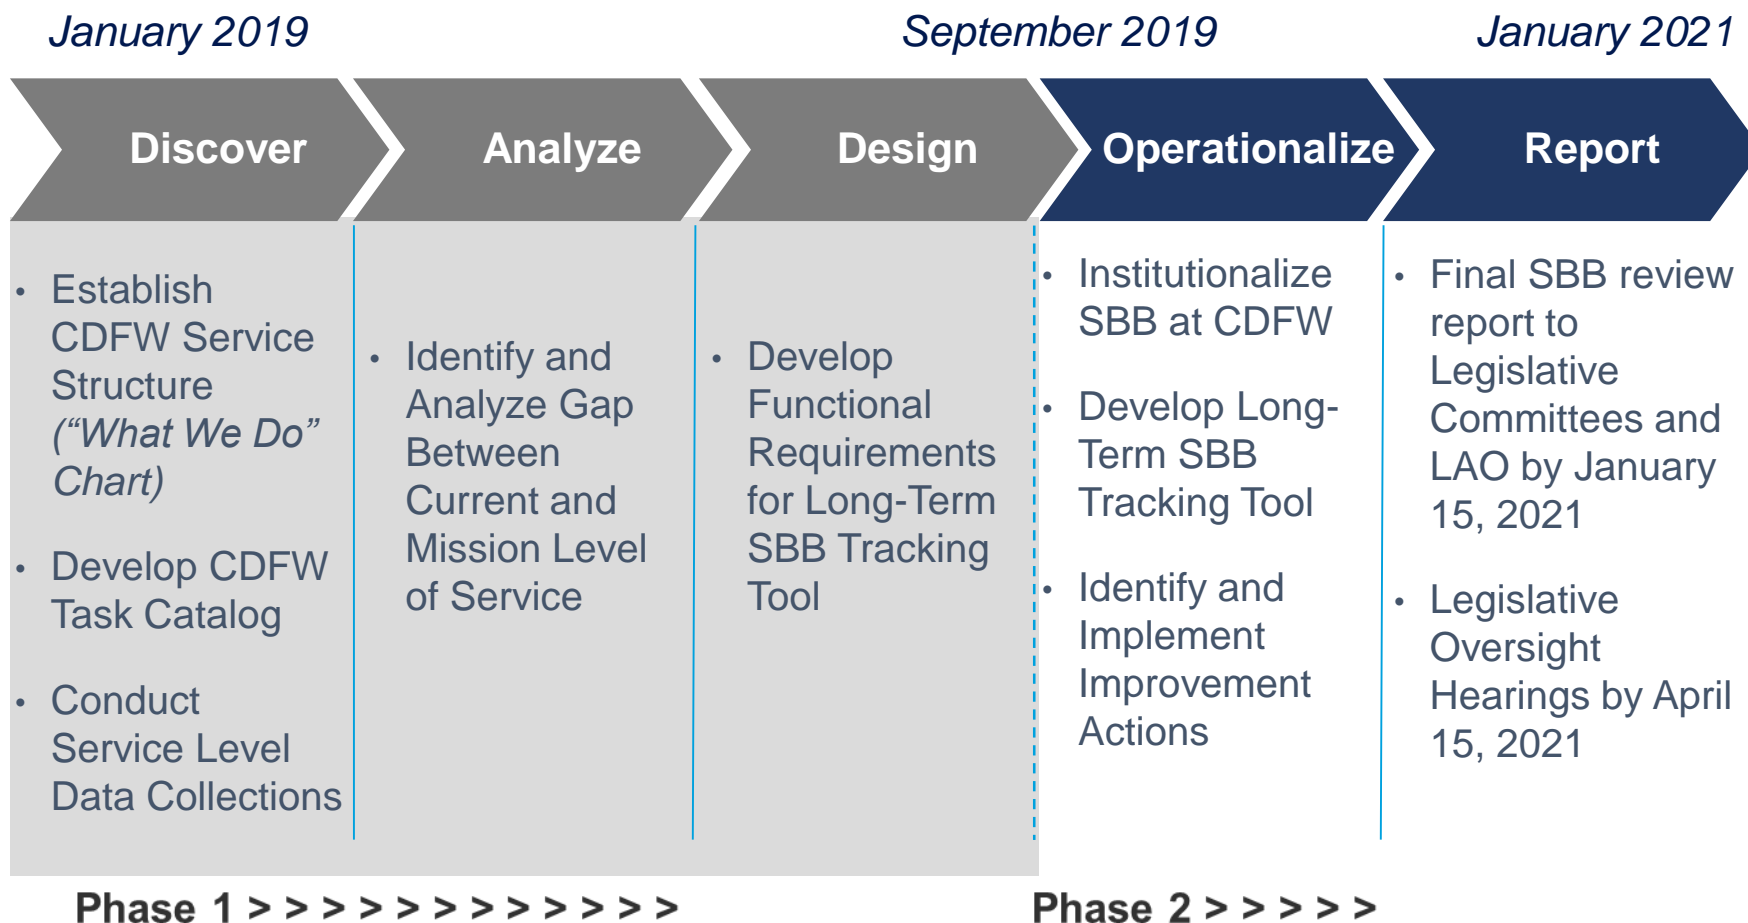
January 2019

September 2019

January 2021

Discover

Analyze

Design

Operationalize

Report

- Establish CDFW Service Structure *(“What We Do” Chart)*
- Develop CDFW Task Catalog
- Conduct Service Level Data Collections

- Identify and Analyze Gap Between Current and Mission Level of Service

- Develop Functional Requirements for Long-Term SBB Tracking Tool

- Institutionalize SBB at CDFW
- Develop Long-Term SBB Tracking Tool
- Identify and Implement Improvement Actions

- Final SBB review report to Legislative Committees and LAO by January 15, 2021
- Legislative Oversight Hearings by April 15, 2021

Phase 1 > > > > > > > > > > > >

Phase 2 > > > > >